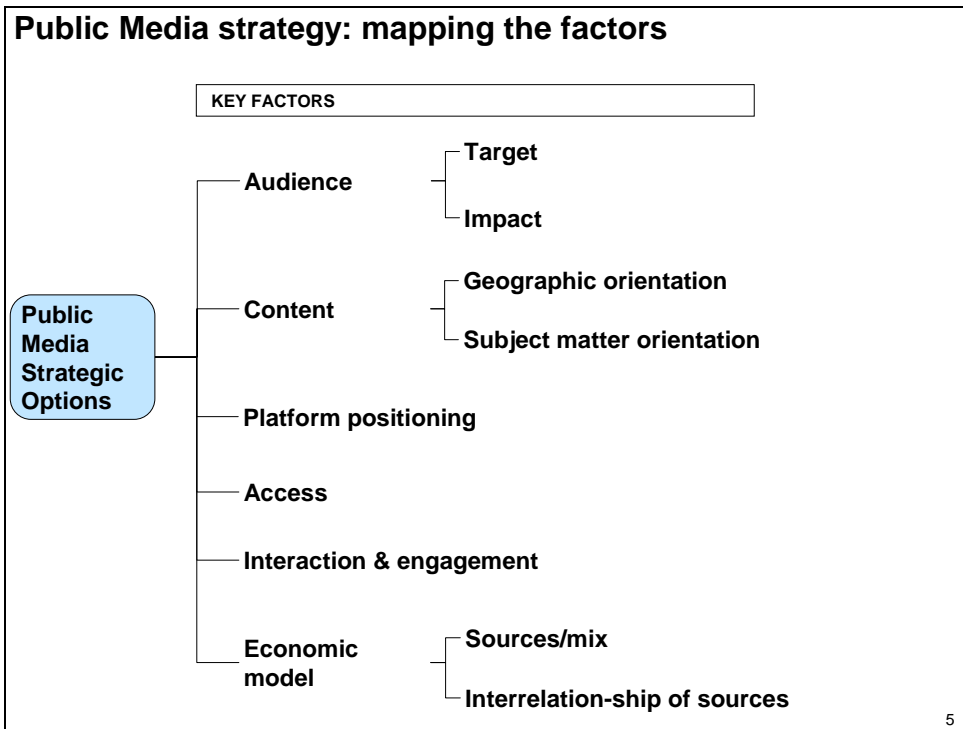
Public Media strategy: mapping the factors

KEY FACTORS

Public Media Strategic Options

Audience

Target

Impact

Content

Geographic orientation

Subject matter orientation

Platform positioning

Access

Interaction & engagement

Economic model

Sources/mix

Interrelation-ship of sources

5